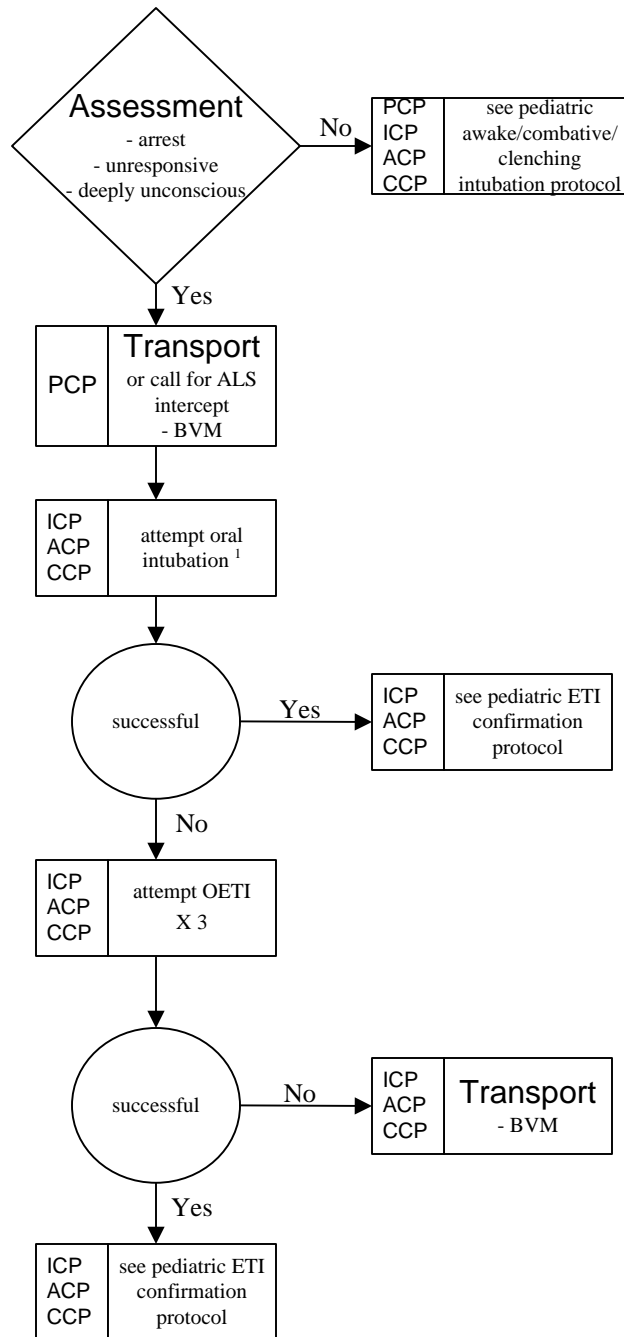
Assessment
- arrest
- unresponsive
- deeply unconscious

No

| PCP ICP ACP CCP | see pediatric awake/combative/ clenching intubation protocol |
|---|---|

Yes

| PCP | Transport or call for ALS intercept - BVM |
|---|---|

| ICP ACP CCP | attempt oral intubation $^1$ |
|---|---|

successful

Yes

| ICP ACP CCP | see pediatric ETI confirmation protocol |
|---|---|

No

| ICP ACP CCP | attempt OETI X 3 |
|---|---|

successful

No

| ICP ACP CCP | Transport - BVM |
|---|---|

Yes

| ICP ACP CCP | see pediatric ETI confirmation protocol |
|---|---|